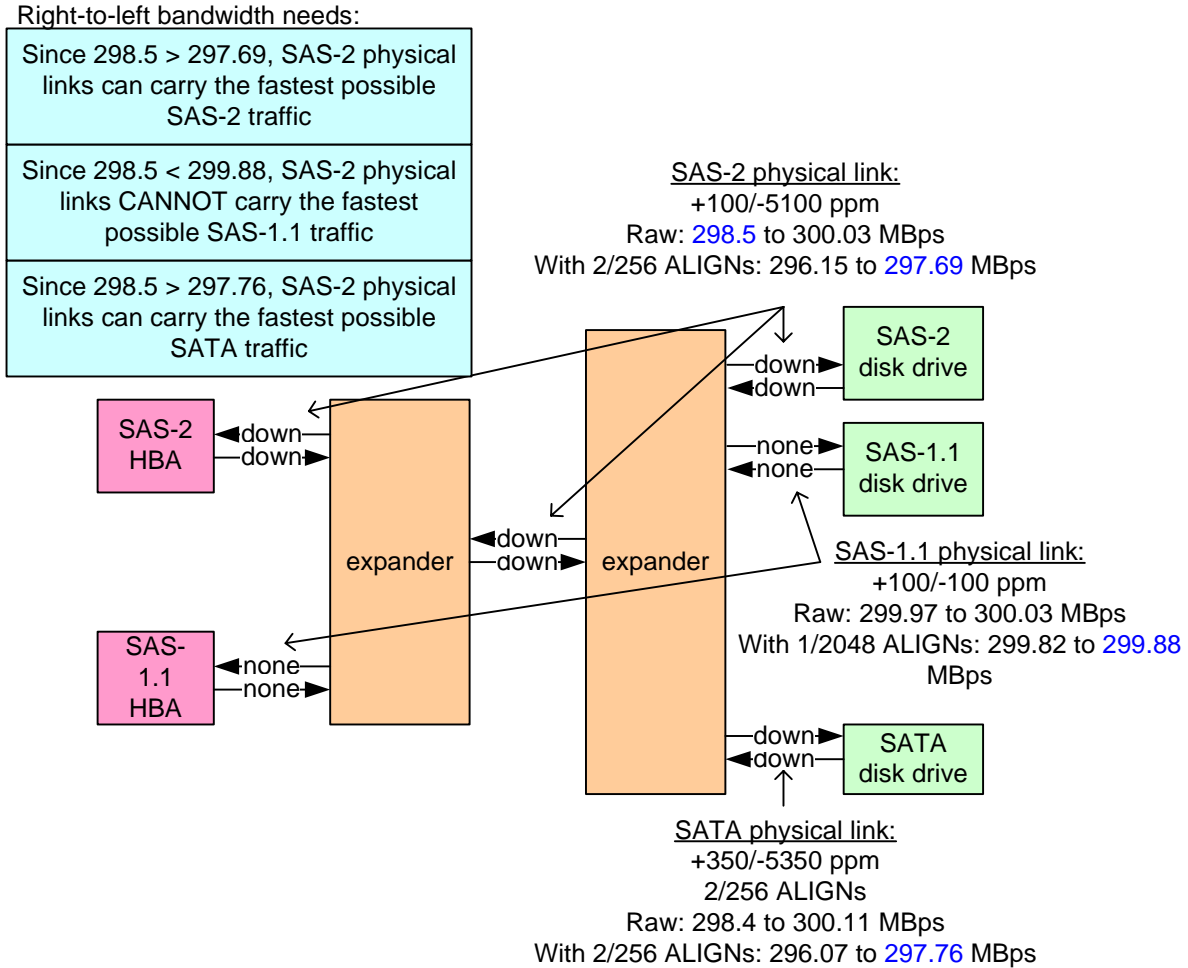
Right-to-left bandwidth needs:

Since 298.5 > 297.69, SAS-2 physical links can carry the fastest possible SAS-2 traffic

Since 298.5 < 299.88, SAS-2 physical links CANNOT carry the fastest possible SAS-1.1 traffic

Since 298.5 > 297.76, SAS-2 physical links can carry the fastest possible SATA traffic

SAS-2 physical link:
+100/-5100 ppm
Raw: 298.5 to 300.03 MBps
With 2/256 ALIGNs: 296.15 to 297.69 MBps

SAS-2 HBA
down
down

expander

down
down

expander

down
down
SAS-2 disk drive

none
none
SAS-1.1 disk drive

SAS-1.1 physical link:
+100/-100 ppm
Raw: 299.97 to 300.03 MBps
With 1/2048 ALIGNs: 299.82 to 299.88 MBps

SAS-1.1 HBA
none
none

down
down
SATA disk drive

SATA physical link:
+350/-5350 ppm
2/256 ALIGNs
Raw: 298.4 to 300.11 MBps
With 2/256 ALIGNs: 296.07 to 297.76 MBps